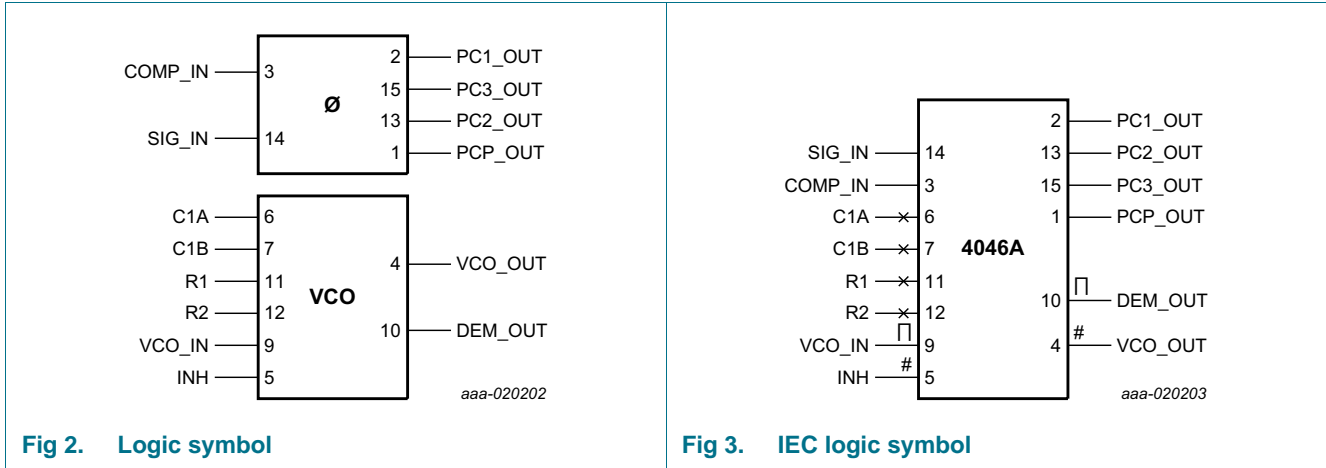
COMP_IN 3
SIG_IN 14
ø
2 PC1_OUT
15 PC3_OUT
13 PC2_OUT
1 PCP_OUT

C1A 6
C1B 7
R1 11
R2 12
VCO_IN 9
INH 5
VCO
4 VCO_OUT
10 DEM_OUT

aaa-020202

Fig 2. Logic symbol

SIG_IN 14
COMP_IN 3
C1A 6
C1B 7
R1 11
R2 12
VCO_IN 9
INH 5
4046A
2 PC1_OUT
13 PC2_OUT
15 PC3_OUT
1 PCP_OUT
10 DEM_OUT
4 VCO_OUT
#
#

aaa-020203

Fig 3. IEC logic symbol